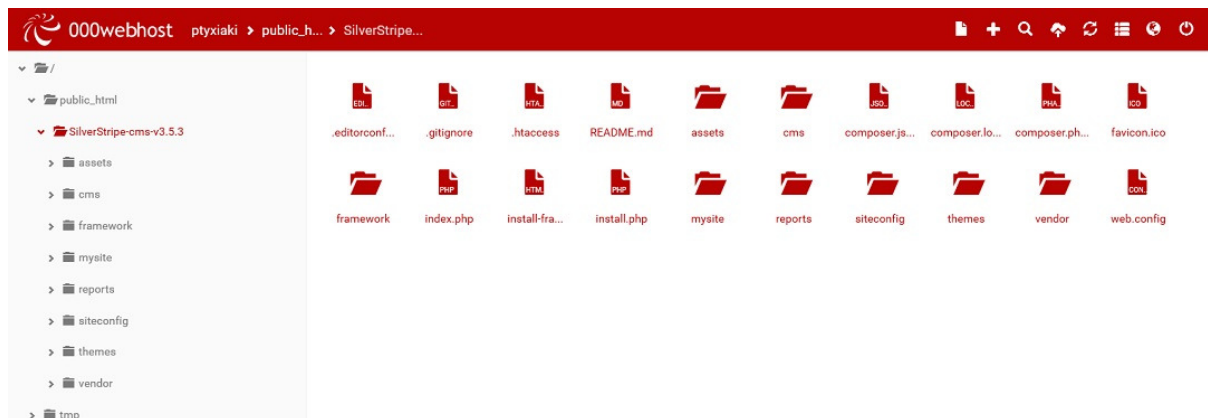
000webhost ptyxiaki > public_h... > SilverStripe...

/
public_html
SilverStripe-cms-v3.5.3
assets
cms
framework
mysite
reports
siteconfig
themes
vendor
tmp

EDI.. .editorconf...
GIT.. .gitignore
HTA.. .htaccess
MD README.md
assets
cms
JSO.. composer.js...
LOC.. composer.lo...
PHA.. composer.ph...
ICO favicon.ico
framework
PHP index.php
HTM.. install-fra...
PHP install.php
mysite
reports
siteconfig
themes
vendor
CON.. web.config